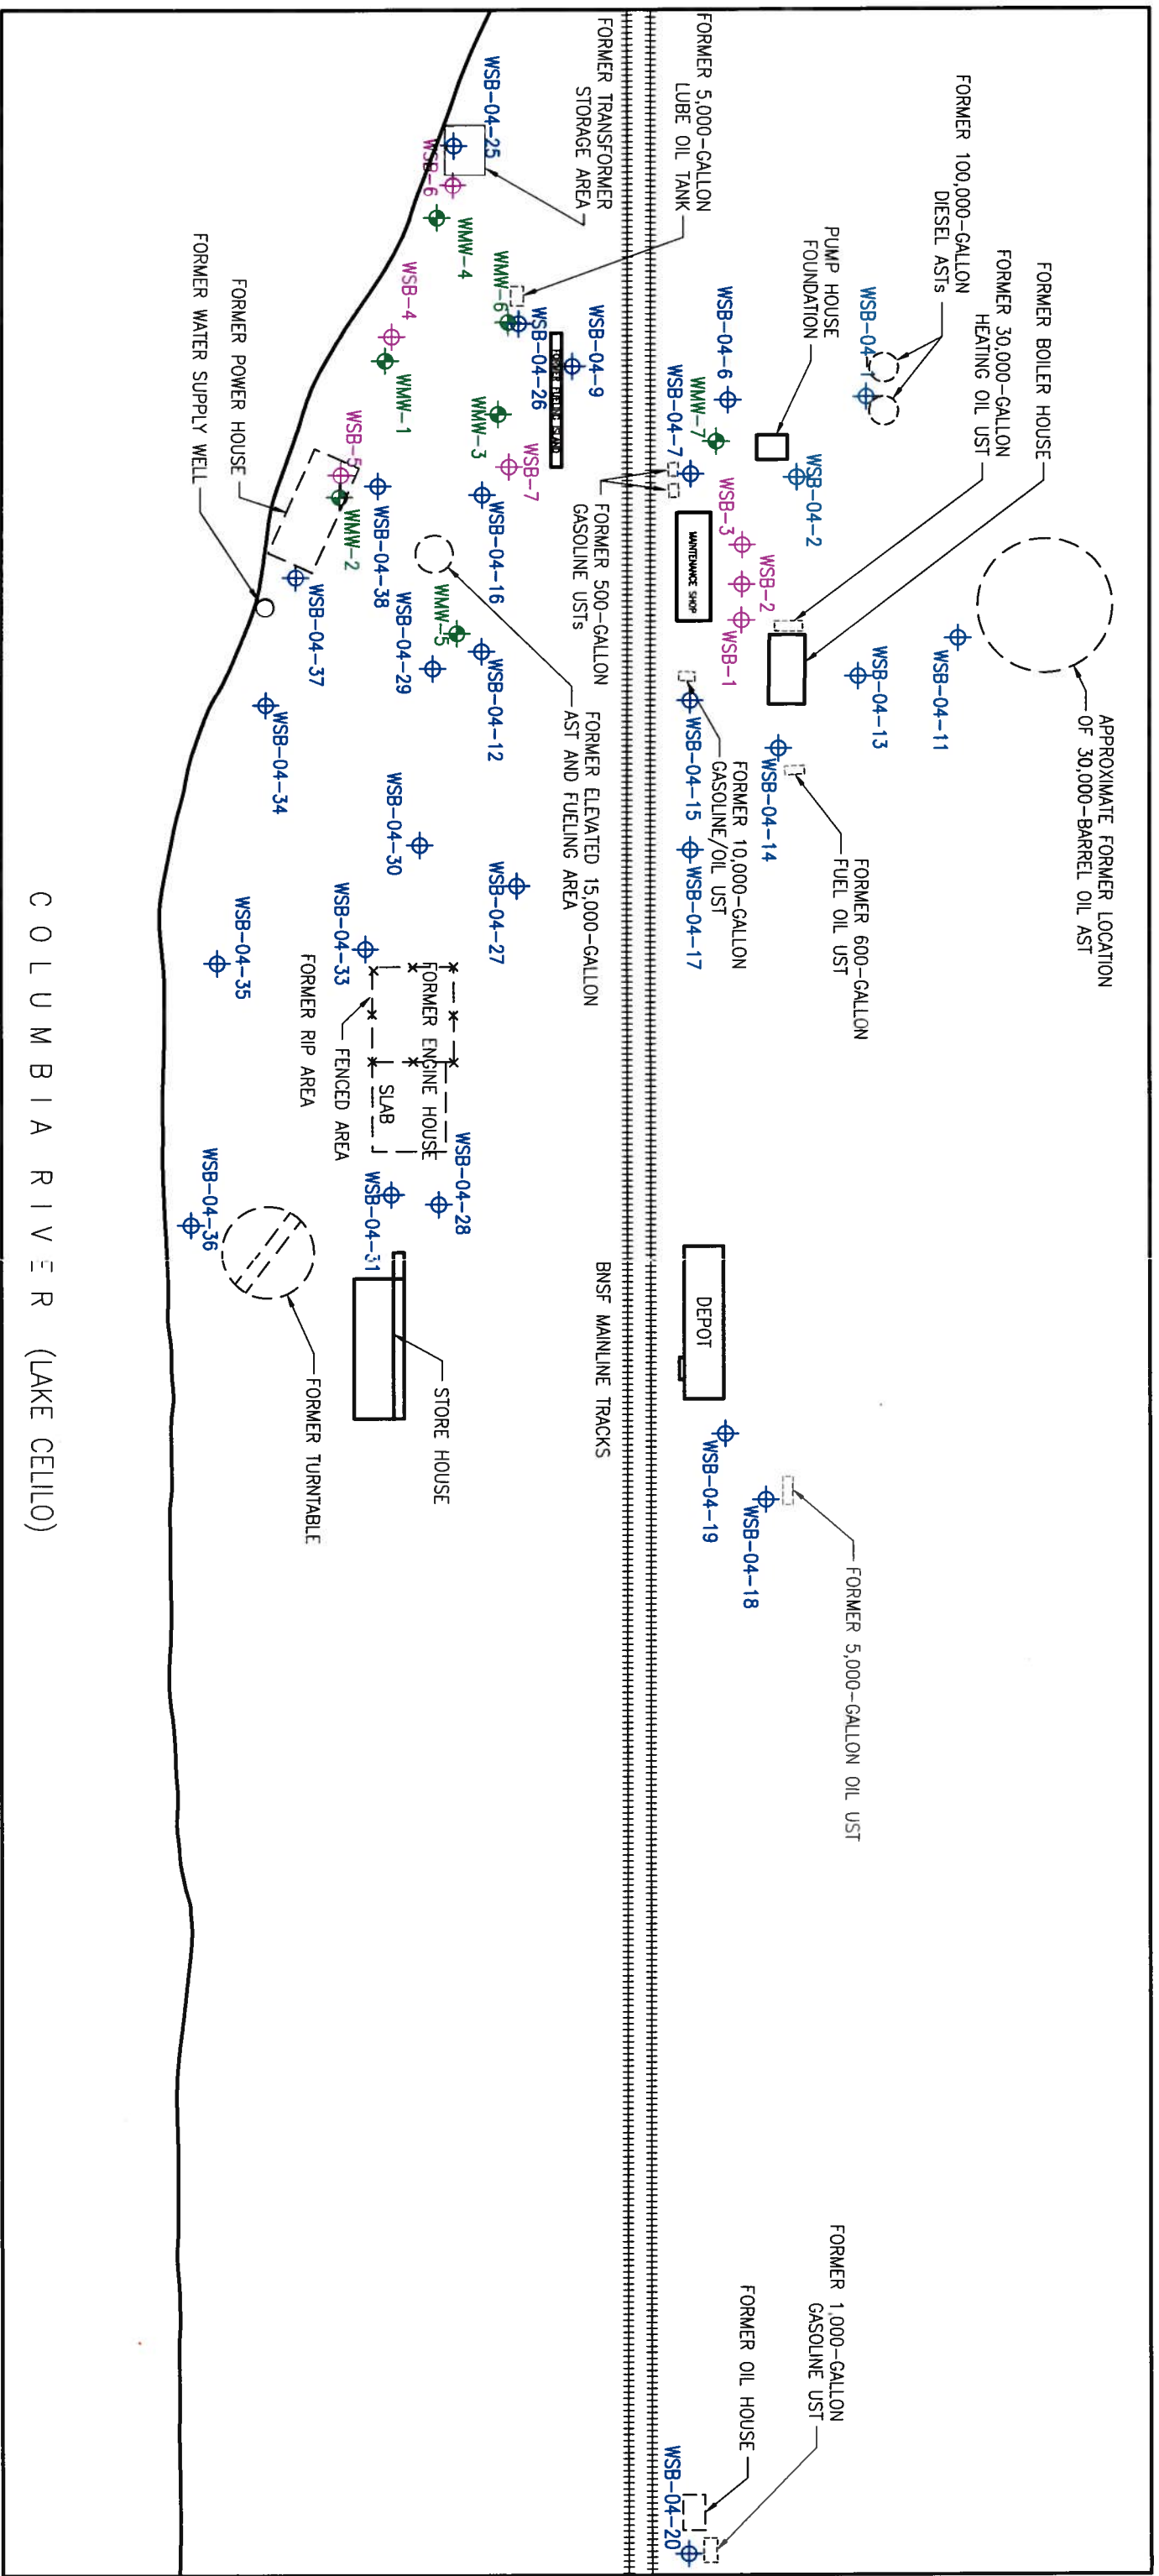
FORMER BOILER HOUSE
FORMER 30,000-GALLON HEATING OIL UST
FORMER 100,000-GALLON DIESEL ASTs
APPROXIMATE FORMER LOCATION OF 30,000-BARREL OIL AST
PUMP HOUSE FOUNDATION
WSB-04-1
WSB-04-2
WSB-04-11
WSB-04-13
FORMER 600-GALLON FUEL OIL UST
WSB-04-14
FORMER 10,000-GALLON GASOLINE/OIL UST
WSB-04-15
WSB-04-17
WSB-04-6
WMW-7
WSB-04-7
WSB-3
WSB-2
WSB-1
MAINTENANCE SHOP
FORMER 5,000-GALLON LUBE OIL TANK
FORMER TRANSFORMER STORAGE AREA
WSB-04-25
WSB-6
WMW-4
WMW-6
WSB-04-26
WSB-04-9
WSB-4
WMW-1
WMW-3
WSB-7
FORMER 500-GALLON GASOLINE USTs
WSB-04-16
WSB-5
WMW-2
WSB-04-38
WMW-5
WSB-04-29
WSB-04-12
FORMER ELEVATED 15,000-GALLON AST AND FUELING AREA
FORMER POWER HOUSE
FORMER WATER SUPPLY WELL
WSB-04-37
WSB-04-34
WSB-04-30
WSB-04-27
WSB-04-33
WSB-04-35
FORMER ENGINE HOUSE
SLAB
FENCED AREA
FORMER RIP AREA
WSB-04-28
WSB-04-31
WSB-04-36
STORE HOUSE
FORMER TURNTABLE
BNSF MAINLINE TRACKS
DEPOT
WSB-04-19
WSB-04-18
FORMER 5,000-GALLON OIL UST
FORMER 1,000-GALLON GASOLINE UST
FORMER OIL HOUSE
WSB-04-20
C O L U M B I A R I V E R (LAKE CELILO)